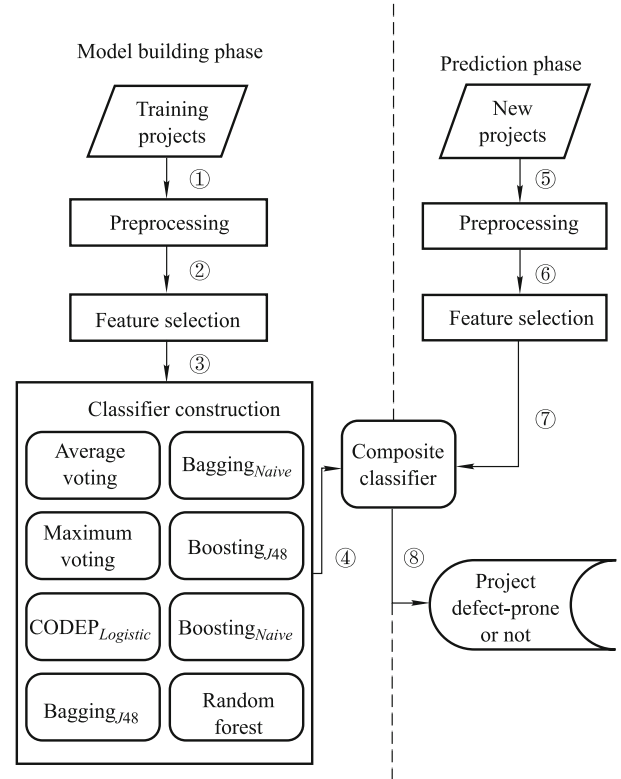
Model building phase

Training projects

①

Preprocessing

②

Feature selection

③

Classifier construction

Average voting

Bagging$_{Naive}$

Maximum voting

Boosting$_{J48}$

CODEP$_{Logistic}$

Boosting$_{Naive}$

Bagging$_{J48}$

Random forest

④

Prediction phase

New projects

⑤

Preprocessing

⑥

Feature selection

⑦

Composite classifier

⑧

Project defect-prone or not